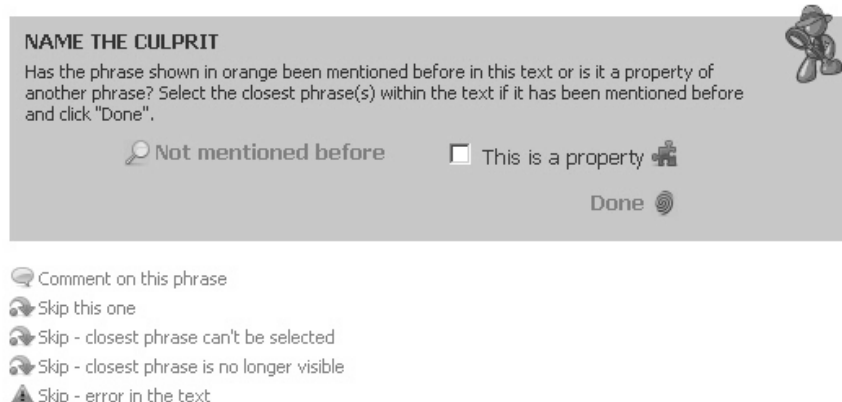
NAME THE CULPRIT

Has the phrase shown in orange been mentioned before in this text or is it a property of another phrase? Select the closest phrase(s) within the text if it has been mentioned before and click "Done".

Not mentioned before

This is a property

Done

Comment on this phrase

Skip this one

Skip - closest phrase can't be selected

Skip - closest phrase is no longer visible

Skip - error in the text